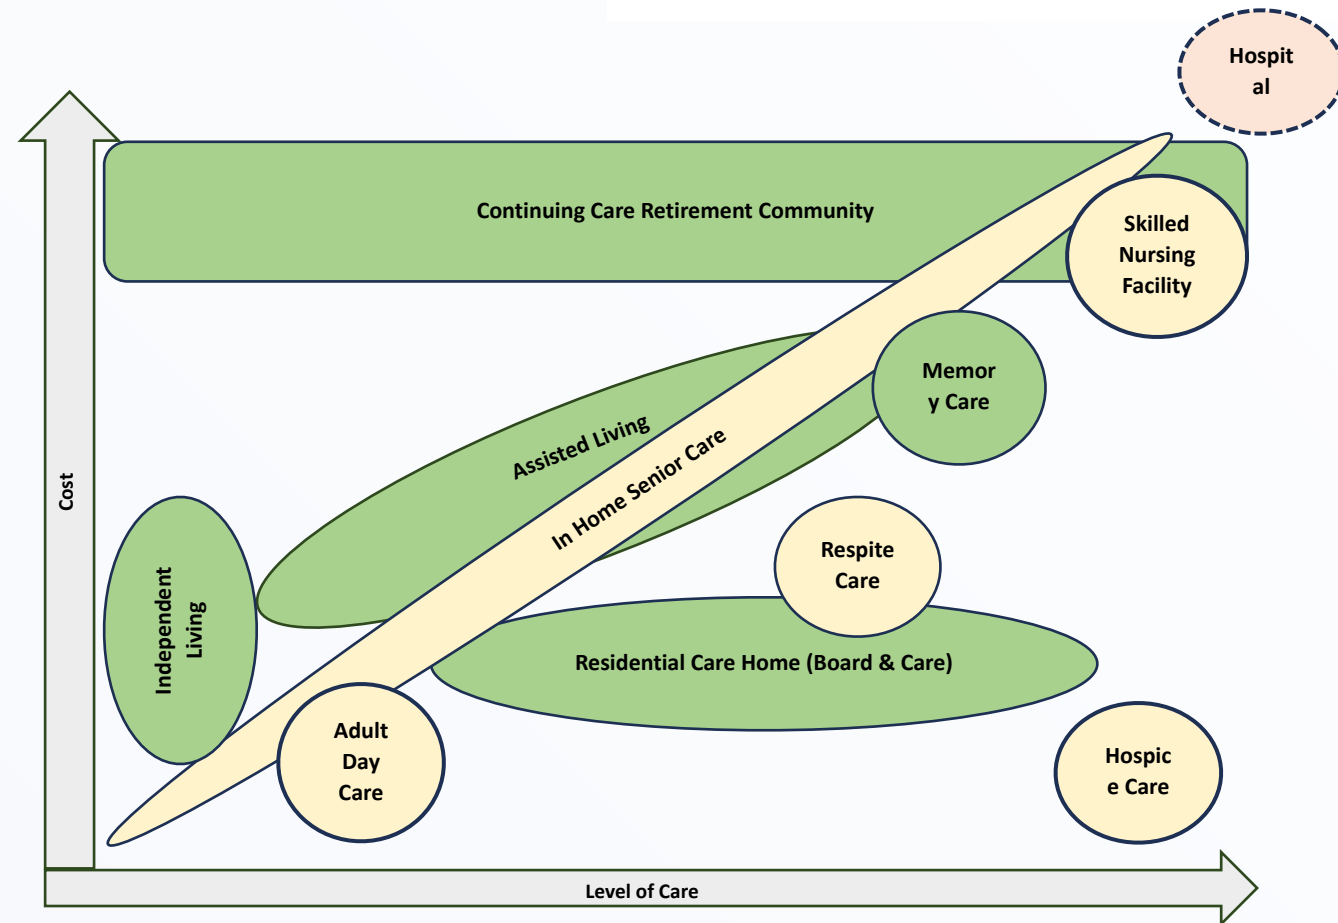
Hospital

Continuing Care Retirement Community

Skilled Nursing Facility

Memory Care

Assisted Living

In Home Senior Care

Cost

Independent Living

Respite Care

Residential Care Home (Board & Care)

Adult Day Care

Hospice Care

Level of Care